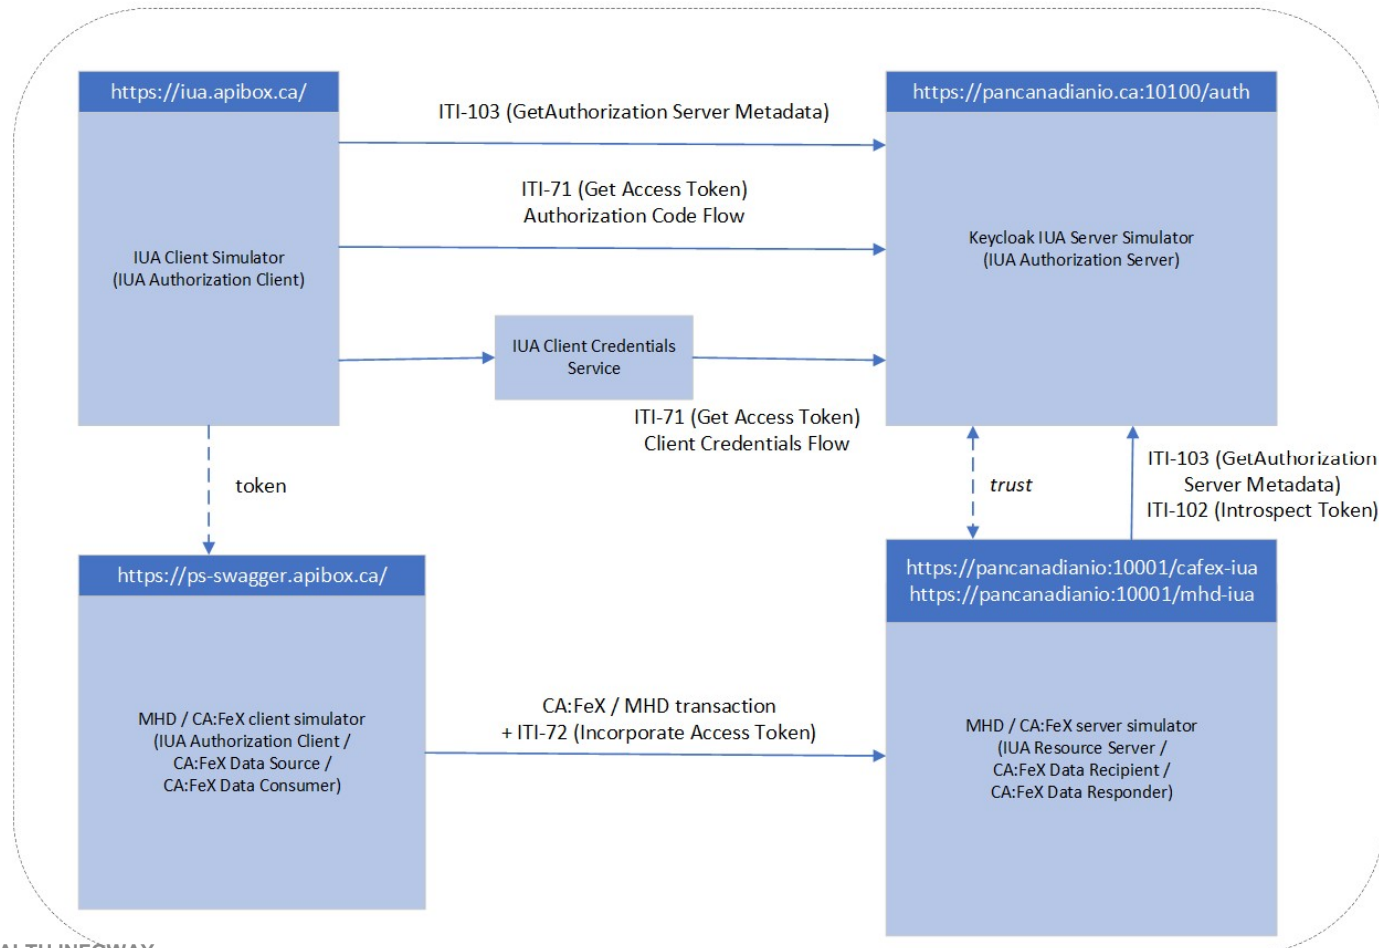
https://iua.apibox.ca/

IUA Client Simulator
(IUA Authorization Client)

ITI-103 (GetAuthorization Server Metadata)

ITI-71 (Get Access Token)
Authorization Code Flow

https://pancanadianio.ca:10100/auth

Keycloak IUA Server Simulator
(IUA Authorization Server)

IUA Client Credentials Service

ITI-71 (Get Access Token)
Client Credentials Flow

token

trust

ITI-103 (GetAuthorization Server Metadata)
ITI-102 (Introspect Token)

https://ps-swagger.apibox.ca/

MHD / CA:FeX client simulator
(IUA Authorization Client /
CA:FeX Data Source /
CA:FeX Data Consumer)

CA:FeX / MHD transaction
+ ITI-72 (Incorporate Access Token)

https://pancanadianio:10001/cafex-iua
https://pancanadianio:10001/mhd-iua

MHD / CA:FeX server simulator
(IUA Resource Server /
CA:FeX Data Recipient /
CA:FeX Data Responder)

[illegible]